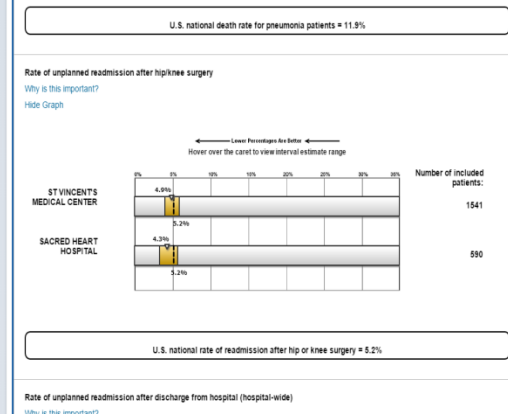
U.S. national death rate for pneumonia patients = 11.9%

Rate of unplanned readmission after hip/knee surgery

Why is this important?

Hide Graph

Lower Percentages Are Better

Hover over the caret to view interval estimate range

| | 0% | 5% | 10% | 15% | 20% | 25% | 30% | 35% | Number of included patients: |
|---|---|---|---|---|---|---|---|---|---|
| ST VINCENT'S MEDICAL CENTER | 4.0% | 5.2% | | | | | | | 1541 |
| SACRED HEART HOSPITAL | 4.3% | 5.2% | | | | | | | 590 |

U.S. national rate of readmission after hip or knee surgery = 5.2%

Rate of unplanned readmission after discharge from hospital (hospital-wide)

Why is this important?